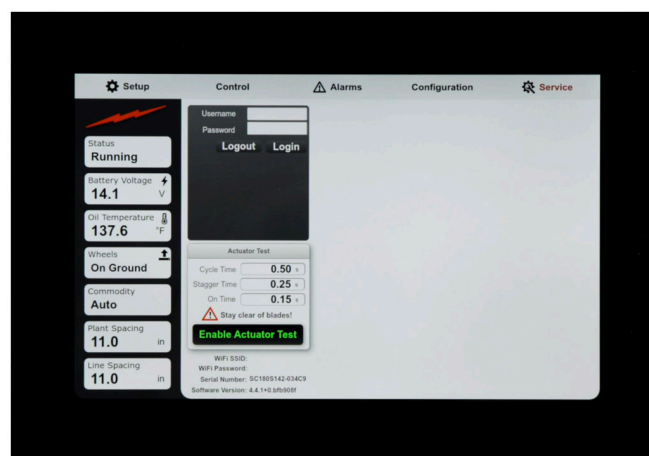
Setup Control Alarms Configuration Service

Status
Running

Battery Voltage
14.1 V

Oil Temperature
137.6 °F

Wheels
On Ground

Commodity
Auto

Plant Spacing
11.0 in

Line Spacing
11.0 in

Username
Password
Logout Login

Actuator Test
Cycle Time 0.50 s
Stagger Time 0.25 s
On Time 0.15 s
Stay clear of blades!
Enable Actuator Test

WiFi SSID:
WiFi Password:
Serial Number: SC180S142-034C9
Software Version: 4.4.1+0.bfb908f